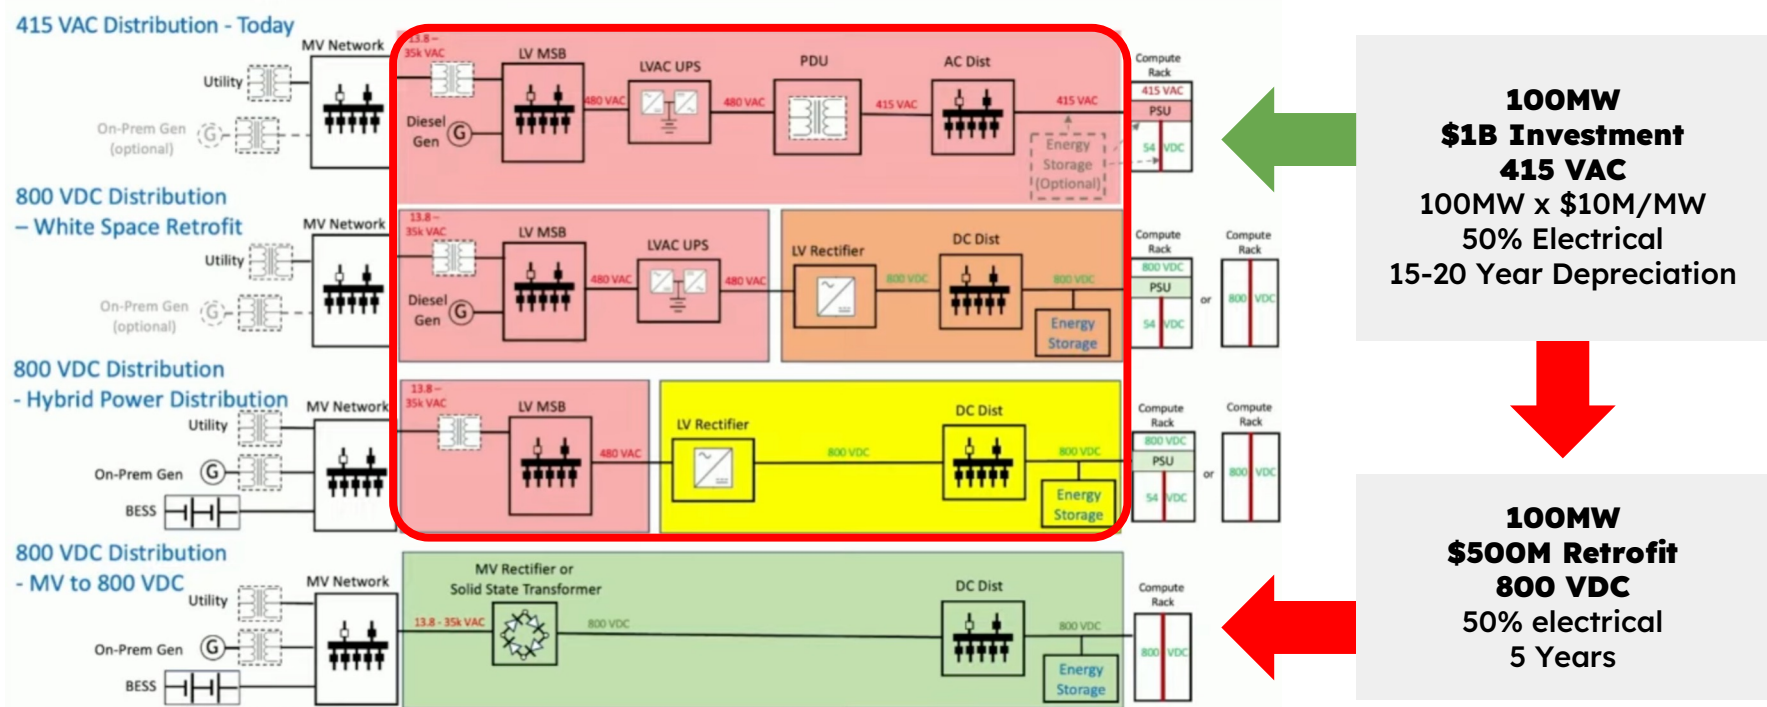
415 VAC Distribution - Today

MV Network
Utility
On-Prem Gen (optional)
13.8 – 35k VAC
LV MSB
Diesel Gen
480 VAC
LVAC UPS
480 VAC
PDU
415 VAC
AC Dist
415 VAC
Energy Storage (Optional)
Compute Rack
415 VAC
PSU
54 VDC

800 VDC Distribution – White Space Retrofit

MV Network
Utility
On-Prem Gen (optional)
13.8 – 35k VAC
LV MSB
Diesel Gen
480 VAC
LVAC UPS
480 VAC
LV Rectifier
800 VDC
DC Dist
800 VDC
Energy Storage
Compute Rack
800 VDC
PSU
54 VDC
or
Compute Rack
800 VDC

800 VDC Distribution - Hybrid Power Distribution

MV Network
Utility
On-Prem Gen
BESS
13.8 – 35k VAC
LV MSB
480 VAC
LV Rectifier
800 VDC
DC Dist
800 VDC
Energy Storage
Compute Rack
800 VDC
PSU
54 VDC
or
Compute Rack
800 VDC

800 VDC Distribution - MV to 800 VDC

MV Network
Utility
On-Prem Gen
BESS
MV Rectifier or Solid State Transformer
13.8 - 35k VAC
800 VDC
DC Dist
800 VDC
Energy Storage
Compute Rack
800 VDC

100MW
$1B Investment
415 VAC
100MW x $10M/MW
50% Electrical
15-20 Year Depreciation

100MW
$500M Retrofit
800 VDC
50% electrical
5 Years